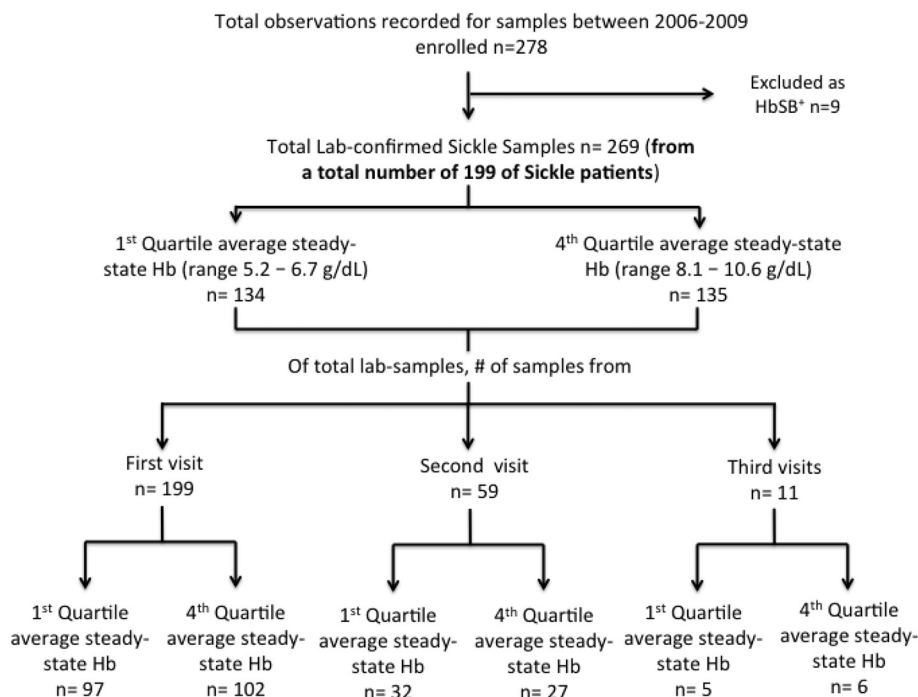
Total observations recorded for samples between 2006-2009 enrolled n=278

Excluded as HbSB$^{+}$ n=9

Total Lab-confirmed Sickle Samples n= 269 (**from a total number of 199 of Sickle patients**)

1$^{st}$ Quartile average steady-state Hb (range 5.2 – 6.7 g/dL) n= 134

4$^{th}$ Quartile average steady-state Hb (range 8.1 – 10.6 g/dL) n= 135

Of total lab-samples, # of samples from

First visit n= 199

Second visit n= 59

Third visits n= 11

1$^{st}$ Quartile average steady-state Hb n= 97

4$^{th}$ Quartile average steady-state Hb n= 102

1$^{st}$ Quartile average steady-state Hb n= 32

4$^{th}$ Quartile average steady-state Hb n= 27

1$^{st}$ Quartile average steady-state Hb n= 5

4$^{th}$ Quartile average steady-state Hb n= 6